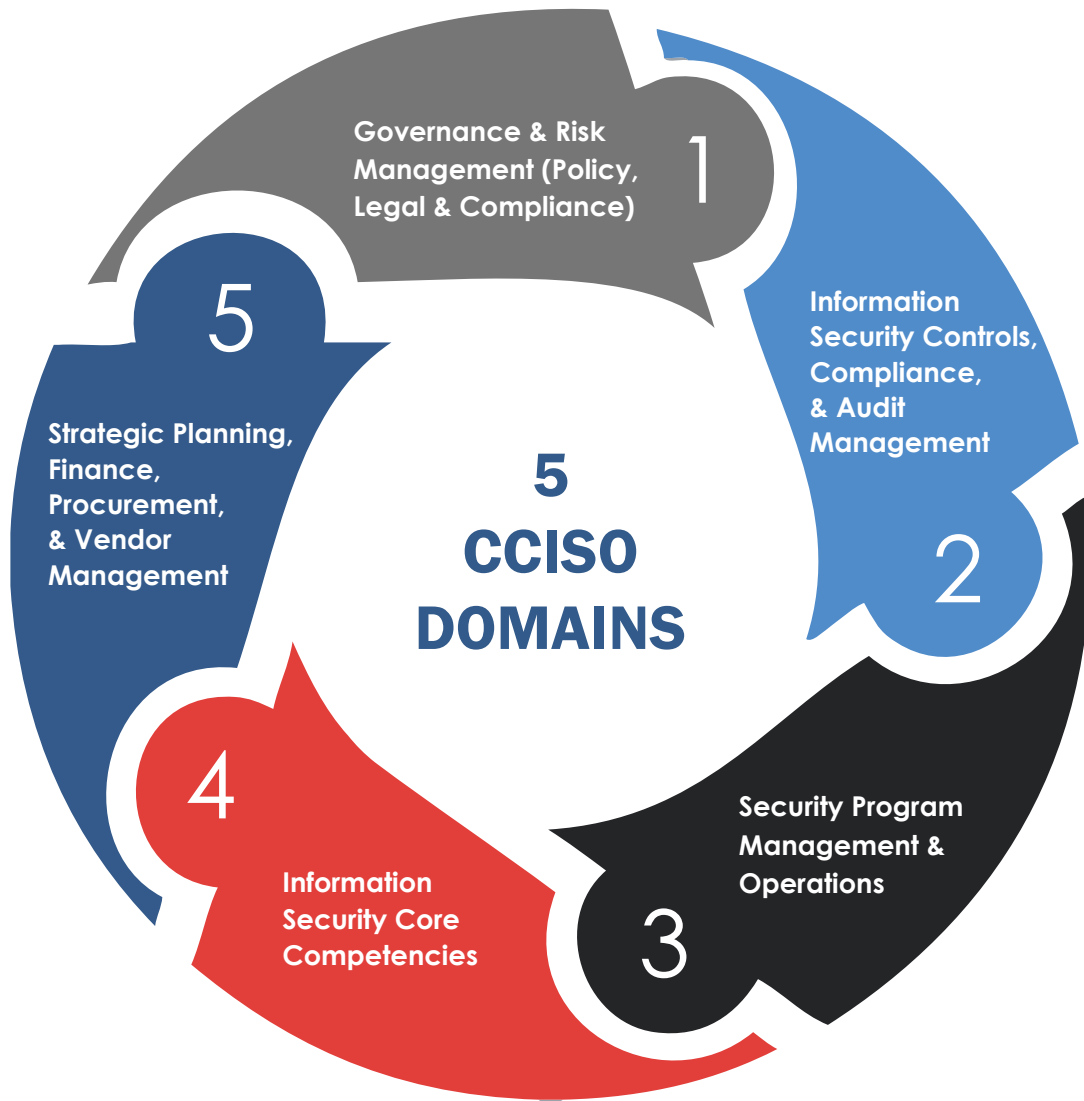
5
CCISO
DOMAINS

1
Governance & Risk Management (Policy, Legal & Compliance)

2
Information Security Controls, Compliance, & Audit Management

3
Security Program Management & Operations

4
Information Security Core Competencies

5
Strategic Planning, Finance, Procurement, & Vendor Management